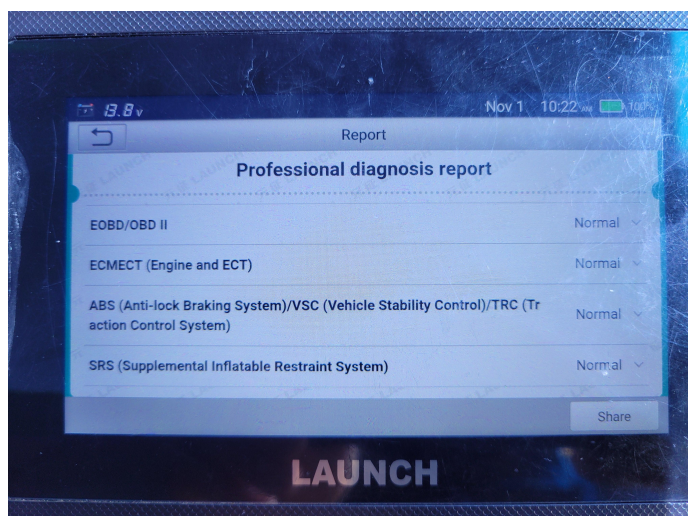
13.8v Nov 1 10:22

Report

Professional diagnosis report

EOBD/OBD II Normal

ECMECT (Engine and ECT) Normal

ABS (Anti-lock Braking System)/VSC (Vehicle Stability Control)/TRC (Traction Control System) Normal

SRS (Supplemental Inflatable Restraint System) Normal

Share

LAUNCH